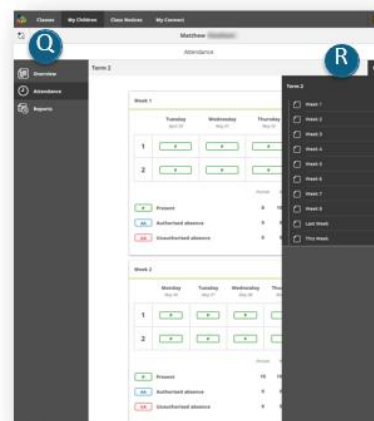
Classes My Children Class Notices My Connect

Q

Matthew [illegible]

Attendance

Overview

Attendance

Reports

Term 2

Week 1

| | Tuesday | Wednesday | Thursday |
|---|---|---|---|
| 1 | P | P | P |
| 2 | P | P | P |

P Present

AA Authorised absence

UA Unauthorised absence

Week 2

| | Monday | Tuesday | Wednesday | Thursday |
|---|---|---|---|---|
| 1 | P | P | P | P |
| 2 | P | P | P | P |

P Present

AA Authorised absence

UA Unauthorised absence

R

Term 2

Week 1

Week 2

Week 3

Week 4

Week 5

Week 6

Week 7

Week 8

Last Week

This Week